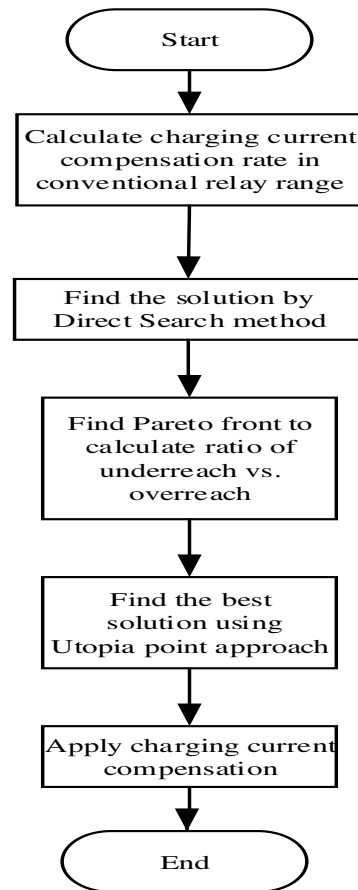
Start

Calculate charging current compensation rate in conventional relay range

Find the solution by Direct Search method

Find Pareto front to calculate ratio of underreach vs. overreach

Find the best solution using Utopia point approach

Apply charging current compensation

End